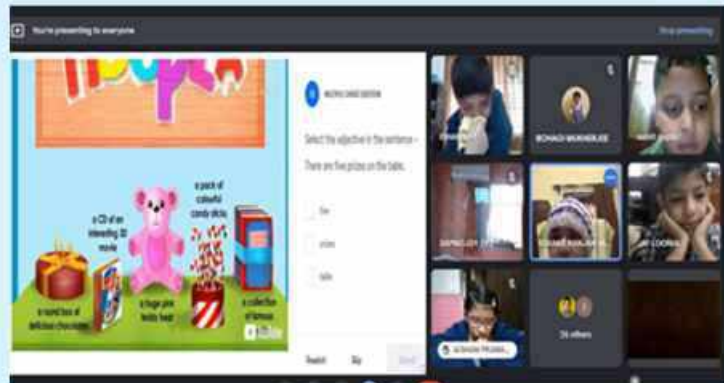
You're presenting to everyone

Stop presenting

a pack of colourful candy sticks

a CD of an interesting 3D movie

a round box of delicious chocolates

a huge pink teddy bear

a collection of famous

MULTIPLE CHOICE QUESTION

Select the adjective in the sentence –

There are five prizes on the table.

five

prizes

table

Restart

Skip

Submit

BOHAGI MUKHERJEE

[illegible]

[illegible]

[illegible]

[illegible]

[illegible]

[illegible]

26 others